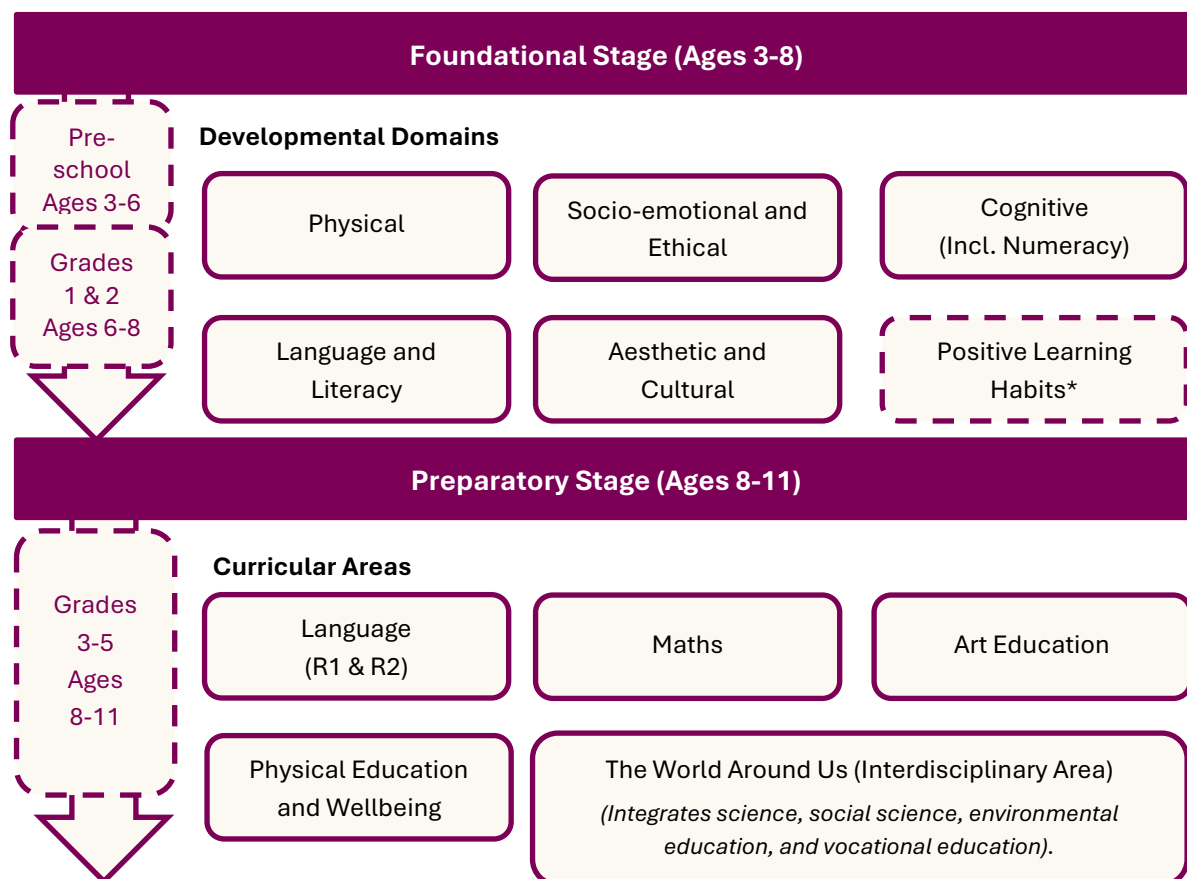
Foundational Stage (Ages 3-8)

Pre-school Ages 3-6

Grades 1 & 2 Ages 6-8

Developmental Domains

Physical

Socio-emotional and Ethical

Cognitive (Incl. Numeracy)

Language and Literacy

Aesthetic and Cultural

Positive Learning Habits*

Preparatory Stage (Ages 8-11)

Grades 3-5 Ages 8-11

Curricular Areas

Language (R1 & R2)

Maths

Art Education

Physical Education and Wellbeing

The World Around Us (Interdisciplinary Area)

*(Integrates science, social science, environmental education, and vocational education).*